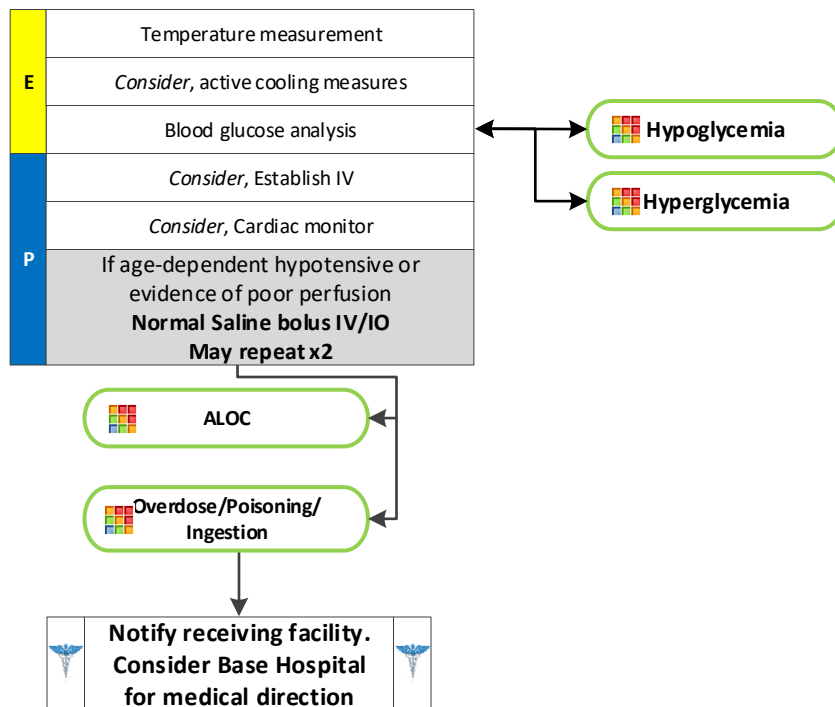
E

Temperature measurement

*Consider*, active cooling measures

Blood glucose analysis

Hypoglycemia

Hyperglycemia

P

*Consider*, Establish IV

*Consider*, Cardiac monitor

If age-dependent hypotensive or evidence of poor perfusion
**Normal Saline bolus IV/IO**
**May repeat x2**

ALOC

Overdose/Poisoning/ Ingestion

Notify receiving facility. Consider Base Hospital for medical direction